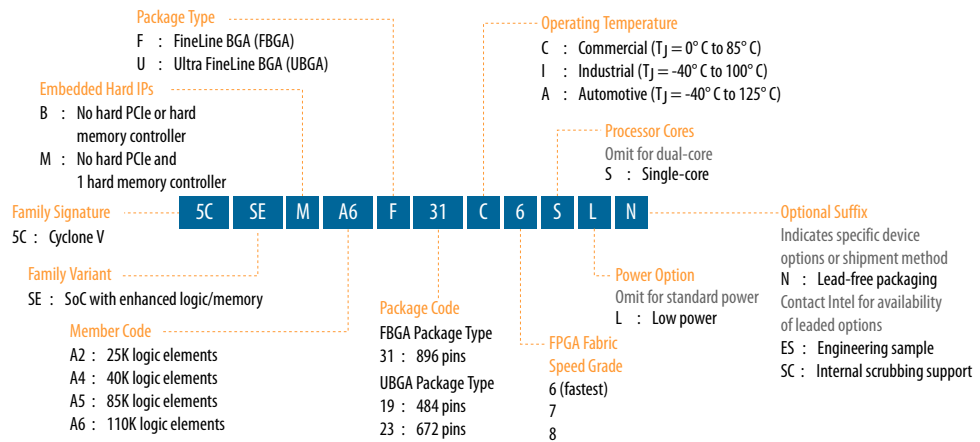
Package Type
F : FineLine BGA (FBGA)
U : Ultra FineLine BGA (UBGA)

Embedded Hard IPs
B : No hard PCIe or hard memory controller
M : No hard PCIe and 1 hard memory controller

Operating Temperature
C : Commercial ($T_J$ = 0° C to 85° C)
I : Industrial ($T_J$ = -40° C to 100° C)
A : Automotive ($T_J$ = -40° C to 125° C)

Processor Cores
Omit for dual-core
S : Single-core

Family Signature
5C : Cyclone V

| 5C | SE | M | A6 | F | 31 | C | 6 | S | L | N |
|---|---|---|---|---|---|---|---|---|---|---|

Optional Suffix
Indicates specific device options or shipment method
N : Lead-free packaging
Contact Intel for availability of leaded options
ES : Engineering sample
SC : Internal scrubbing support

Family Variant
SE : SoC with enhanced logic/memory

Member Code
A2 : 25K logic elements
A4 : 40K logic elements
A5 : 85K logic elements
A6 : 110K logic elements

Package Code
FBGA Package Type
31 : 896 pins
UBGA Package Type
19 : 484 pins
23 : 672 pins

FPGA Fabric Speed Grade
6 (fastest)
7
8

Power Option
Omit for standard power
L : Low power